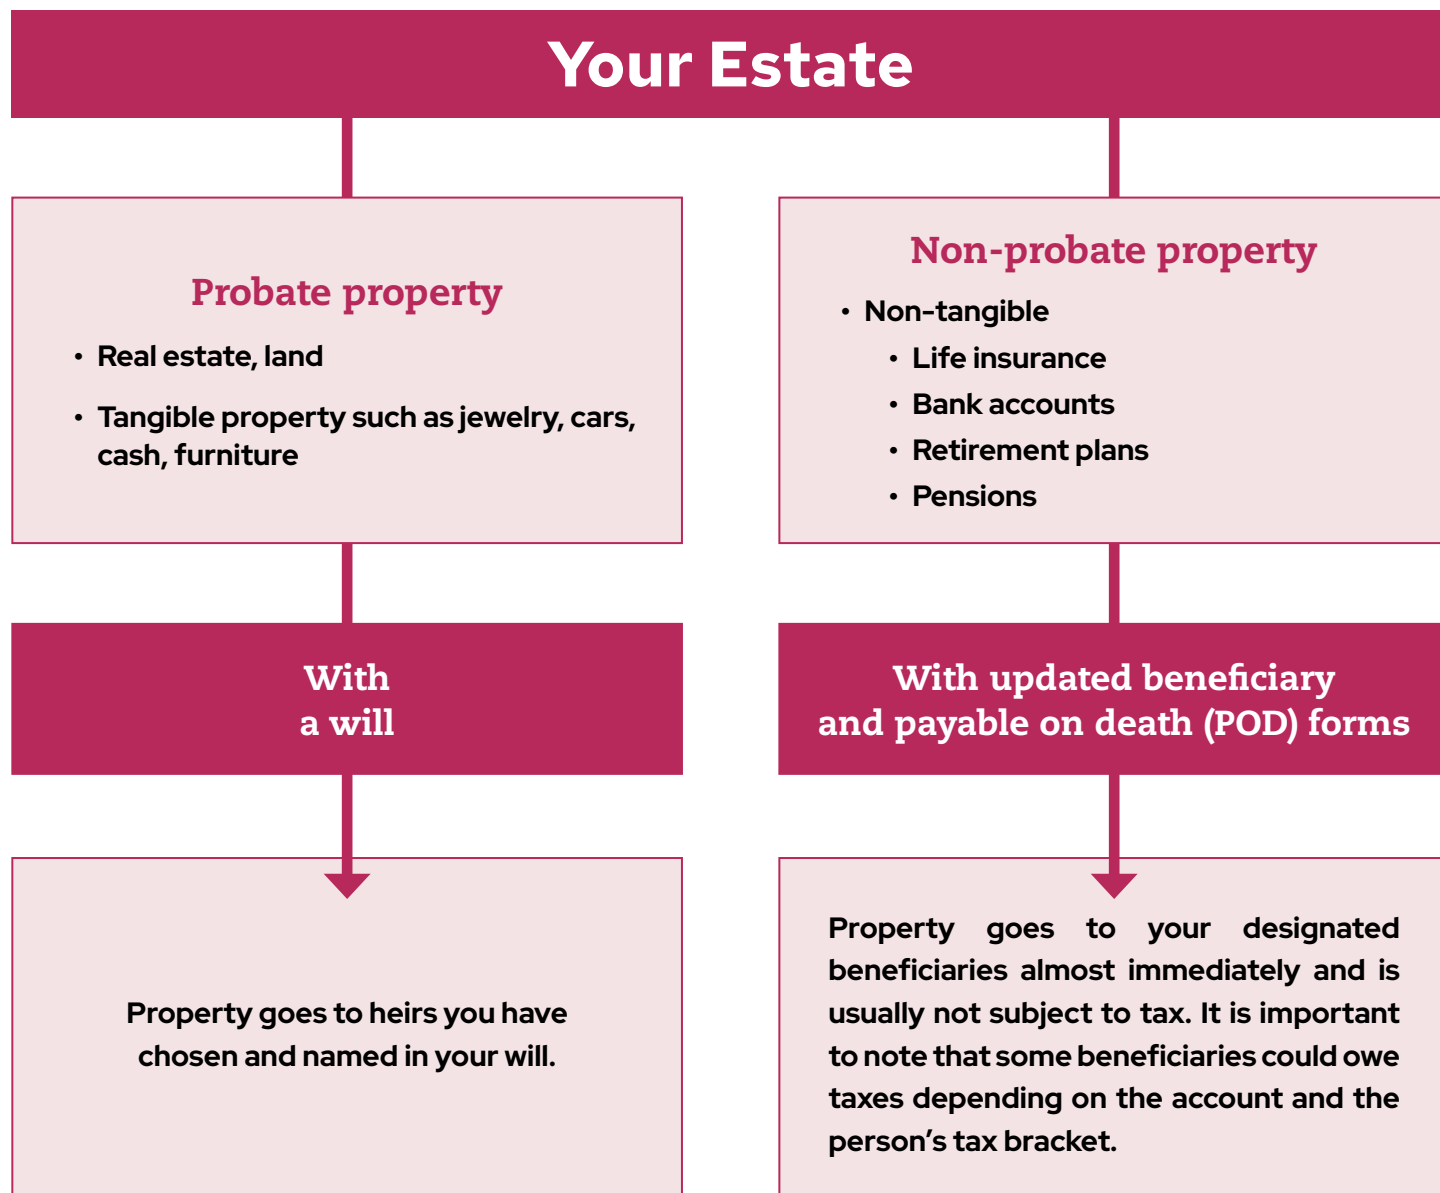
Your Estate

Probate property

• Real estate, land

• Tangible property such as jewelry, cars, cash, furniture

Non-probate property

• Non-tangible
 • Life insurance
 • Bank accounts
 • Retirement plans
 • Pensions

With a will

With updated beneficiary and payable on death (POD) forms

Property goes to heirs you have chosen and named in your will.

Property goes to your designated beneficiaries almost immediately and is usually not subject to tax. It is important to note that some beneficiaries could owe taxes depending on the account and the person's tax bracket.